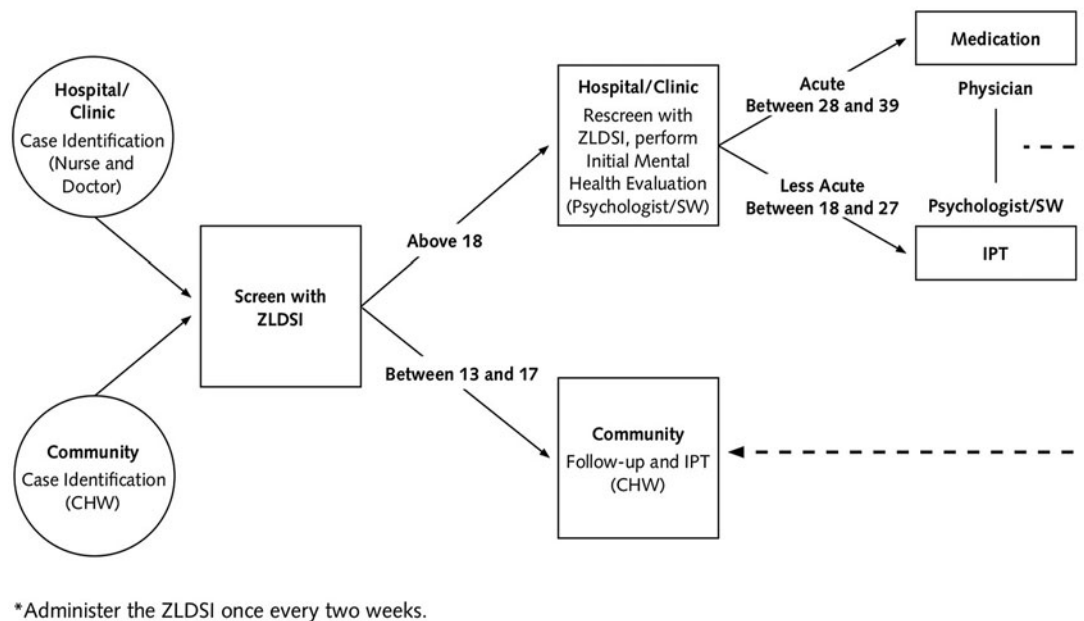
Hospital/ Clinic
Case Identification (Nurse and Doctor)

Community
Case Identification (CHW)

Screen with ZLDSI

Above 18

Between 13 and 17

Hospital/Clinic
Rescreen with ZLDSI, perform Initial Mental Health Evaluation (Psychologist/SW)

Community
Follow-up and IPT (CHW)

Acute
Between 28 and 39

Less Acute
Between 18 and 27

Medication

Physician

Psychologist/SW

IPT

*Administer the ZLDSI once every two weeks.